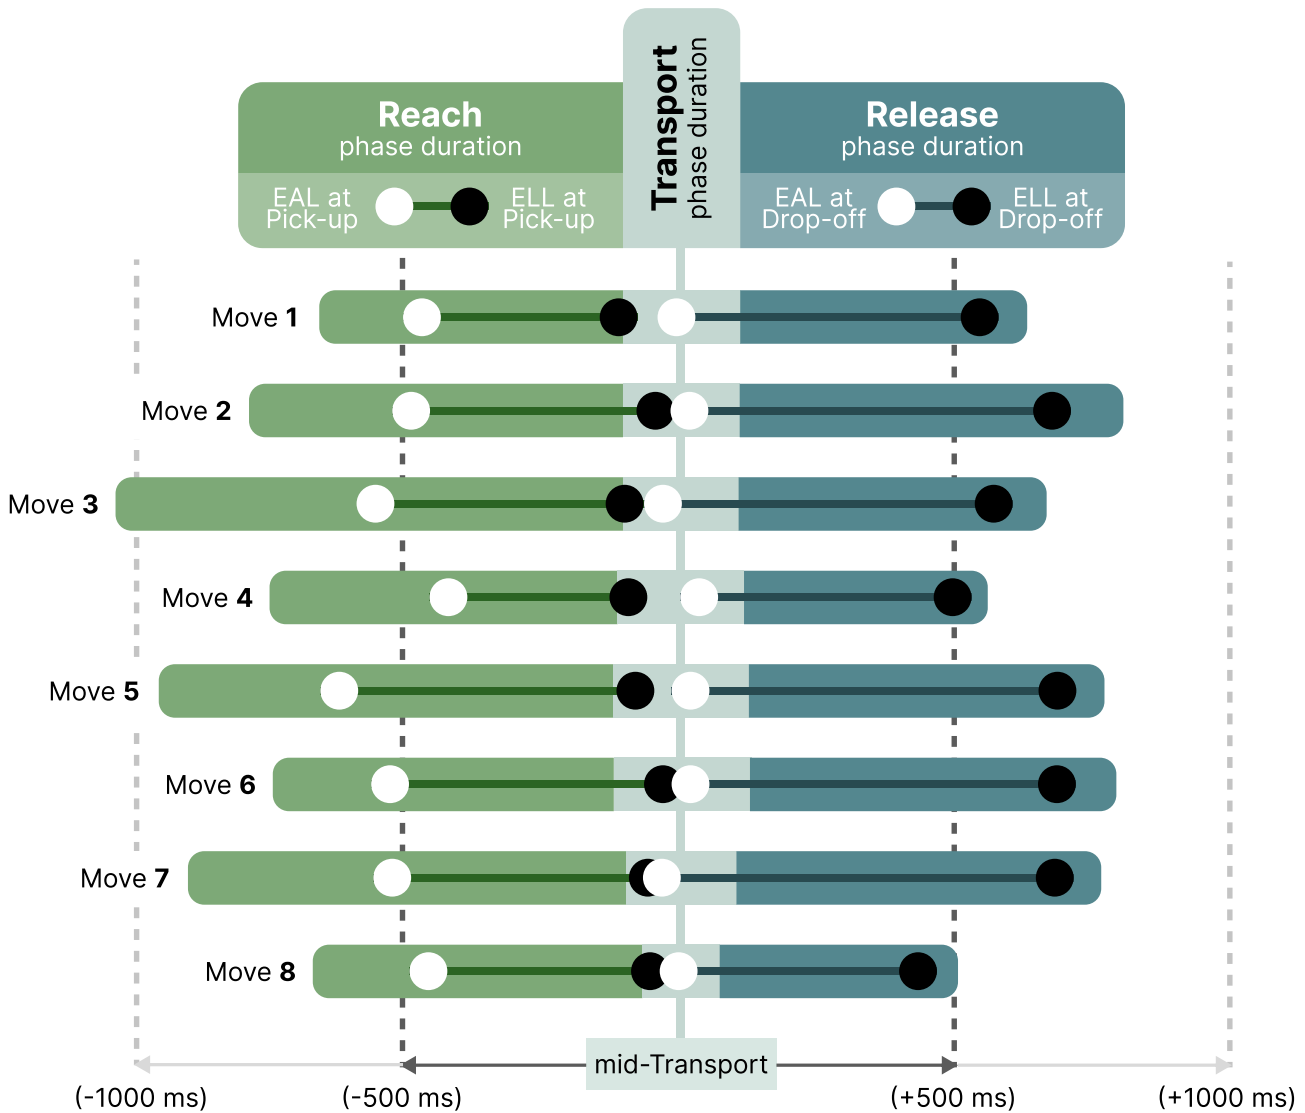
Reach
phase duration

Transport
phase duration

Release
phase duration

EAL at Pick-up

ELL at Pick-up

EAL at Drop-off

ELL at Drop-off

Move **1**

Move **2**

Move **3**

Move **4**

Move **5**

Move **6**

Move **7**

Move **8**

mid-Transport

(-1000 ms)

(-500 ms)

(+500 ms)

(+1000 ms)